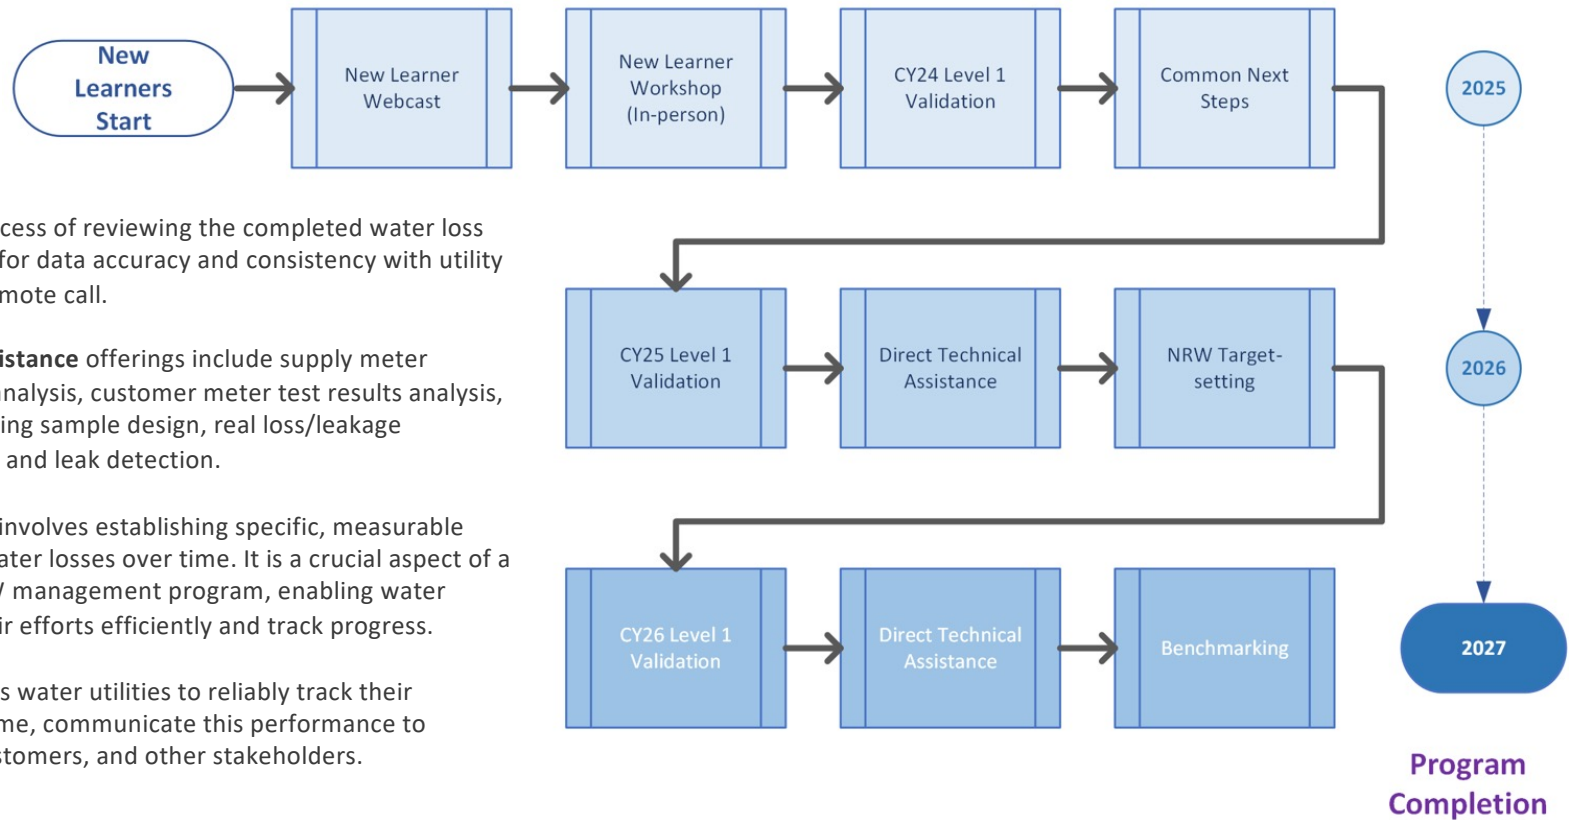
New Learners Start

New Learner Webcast

New Learner Workshop (In-person)

CY24 Level 1 Validation

Common Next Steps

2025

cess of reviewing the completed water loss for data accuracy and consistency with utility mote call.

istance offerings include supply meter nalysis, customer meter test results analysis, ing sample design, real loss/leakage and leak detection.

involves establishing specific, measurable ater losses over time. It is a crucial aspect of a / management program, enabling water ir efforts efficiently and track progress.

s water utilities to reliably track their me, communicate this performance to tomers, and other stakeholders.

CY25 Level 1 Validation

Direct Technical Assistance

NRW Target-setting

2026

CY26 Level 1 Validation

Direct Technical Assistance

Benchmarking

2027

Program Completion